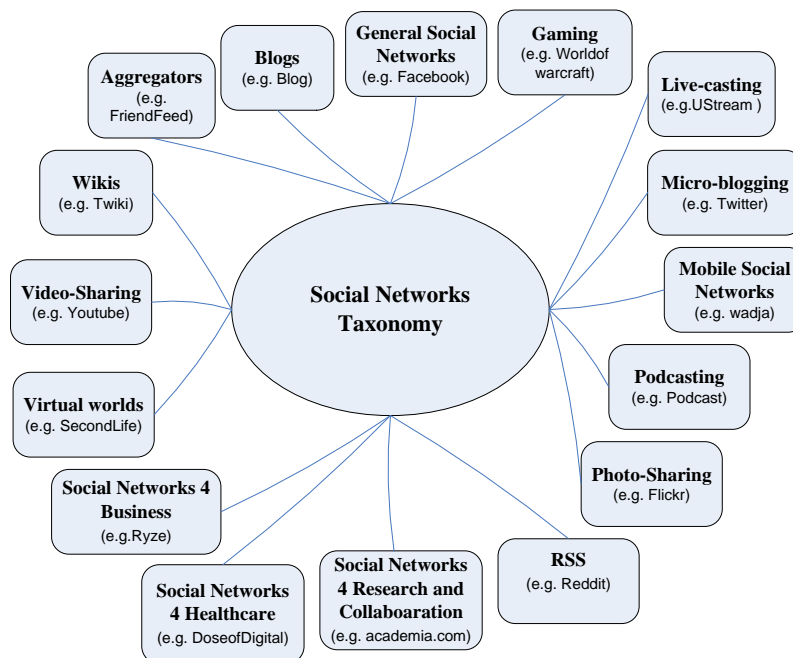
Social Networks Taxonomy

Aggregators
(e.g. FriendFeed)

Blogs
(e.g. Blog)

General Social Networks
(e.g. Facebook)

Gaming
(e.g. Worldof warcraft)

Live-casting
(e.g.UStream )

Micro-blogging
(e.g. Twitter)

Mobile Social Networks
(e.g. wadja)

Podcasting
(e.g. Podcast)

Photo-Sharing
(e.g. Flickr)

RSS
(e.g. Reddit)

Social Networks 4 Research and Collaboaration
(e.g. academia.com)

Social Networks 4 Healthcare
(e.g. DoseofDigital)

Social Networks 4 Business
(e.g.Ryze)

Virtual worlds
(e.g. SecondLife)

Video-Sharing
(e.g. Youtube)

Wikis
(e.g. Twiki)